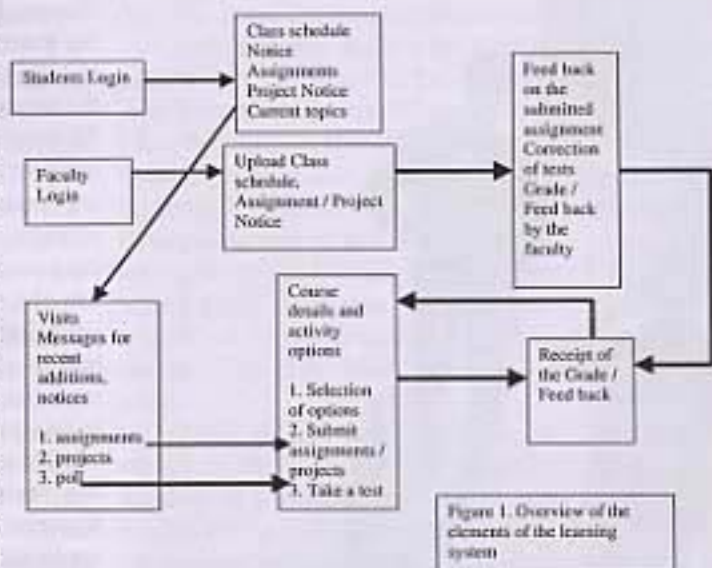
Students Login

Class schedule
Notice
Assignments
Project Notice
Current topics

Faculty Login

Upload Class schedule, Assignment / Project Notice

Feed back on the submitted assignment
Correction of tests
Grade / Feed back by the faculty

Visits Messages for recent additions, notices

1. assignments
2. projects
3. poll

Course details and activity options

1. Selection of options
2. Submit assignments / projects
3. Take a test

Receipt of the Grade / Feed back

Figure 1. Overview of the elements of the learning system